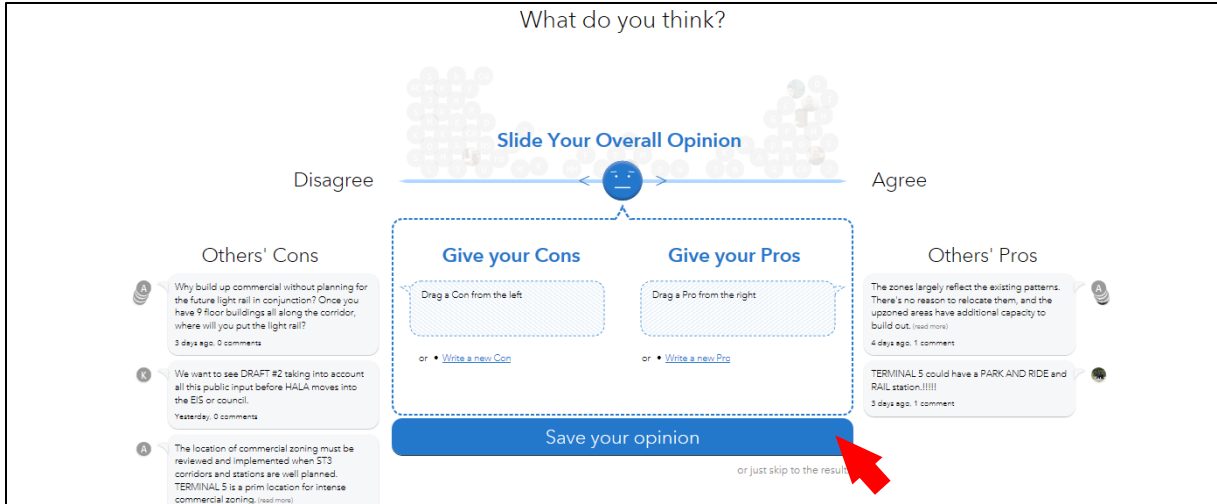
What do you think?

Slide Your Overall Opinion

Disagree

Agree

Others' Cons

Why build up commercial without planning for the future light rail in conjunction? Once you have 9 floor buildings all along the corridor, where will you put the light rail?
3 days ago, 0 comments

We want to see DRAFT #2 taking into account all this public input before HALA moves into the EIS or council.
Yesterday, 0 comments

The location of commercial zoning must be reviewed and implemented when ST3 corridors and stations are well planned. TERMINAL 5 is a prim location for intense commercial zoning. (read more)

Give your Cons

Drag a Con from the left

or • Write a new Con

Give your Pros

Drag a Pro from the right

or • Write a new Pro

Save your opinion

or just skip to the result

Others' Pros

The zones largely reflect the existing patterns. There's no reason to relocate them, and the upzoned areas have additional capacity to build out. (read more)
4 days ago, 1 comment

TERMINAL 5 could have a PARK AND RIDE and RAIL station.!!!!!
3 days ago, 1 comment